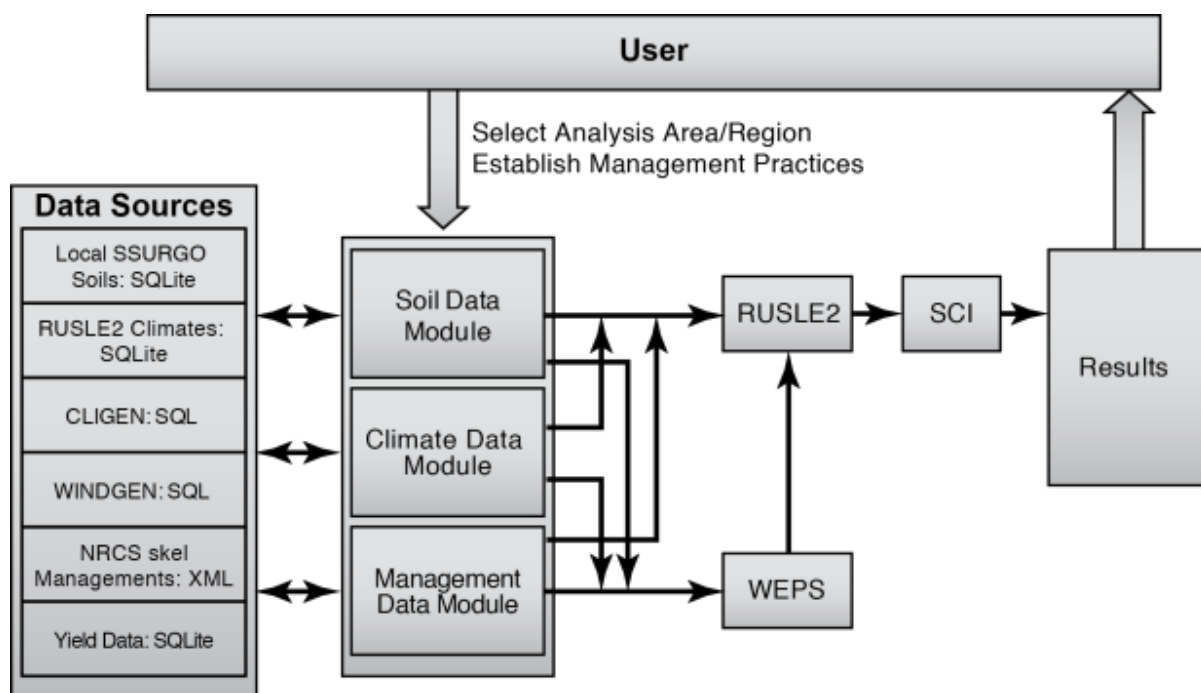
User

Select Analysis Area/Region
Establish Management Practices

Data Sources

Local SSURGO Soils: SQLite

RUSLE2 Climates: SQLite

CLIGEN: SQL

WINDGEN: SQL

NRCS skel Managements: XML

Yield Data: SQLite

Soil Data Module

Climate Data Module

Management Data Module

RUSLE2

SCI

WEPS

Results